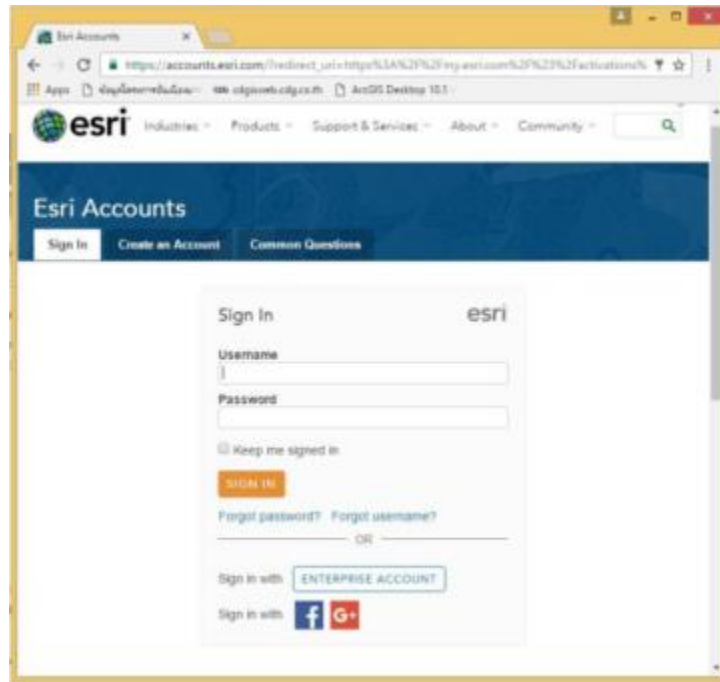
Esri Accounts ×

https://accounts.esri.com/?redirect_uri=https%3A%2F%2Fmy.esri.com%2F%23%2Factivations%

Apps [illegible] cdgisweb.cdg.co.th ArcGIS Desktop 10.1

esri Industries Products Support & Services About Community

Esri Accounts

Sign In Create an Account Common Questions

Sign In esri

Username

Password

Keep me signed in

SIGN IN

Forgot password? Forgot username?

OR

Sign in with ENTERPRISE ACCOUNT

Sign in with f G+